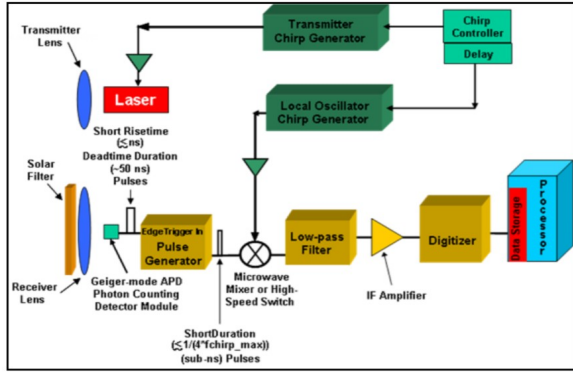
Transmitter Lens

Transmitter Chirp Generator

Chirp Controller

Delay

Laser

Local Oscillator Chirp Generator

Short Risetime ($\lesssim$ns) Deadtime Duration (~50 ns) Pulses

Solar Filter

EdgeTrigger In

Pulse Generator

Low-pass Filter

Digitizer

Data Storage

Processor

Receiver Lens

Geiger-mode APD Photon Counting Detector Module

Microwave Mixer or High-Speed Switch

IF Amplifier

ShortDuration ($\lesssim$1/(4*fchirp_max)) (sub-ns) Pulses